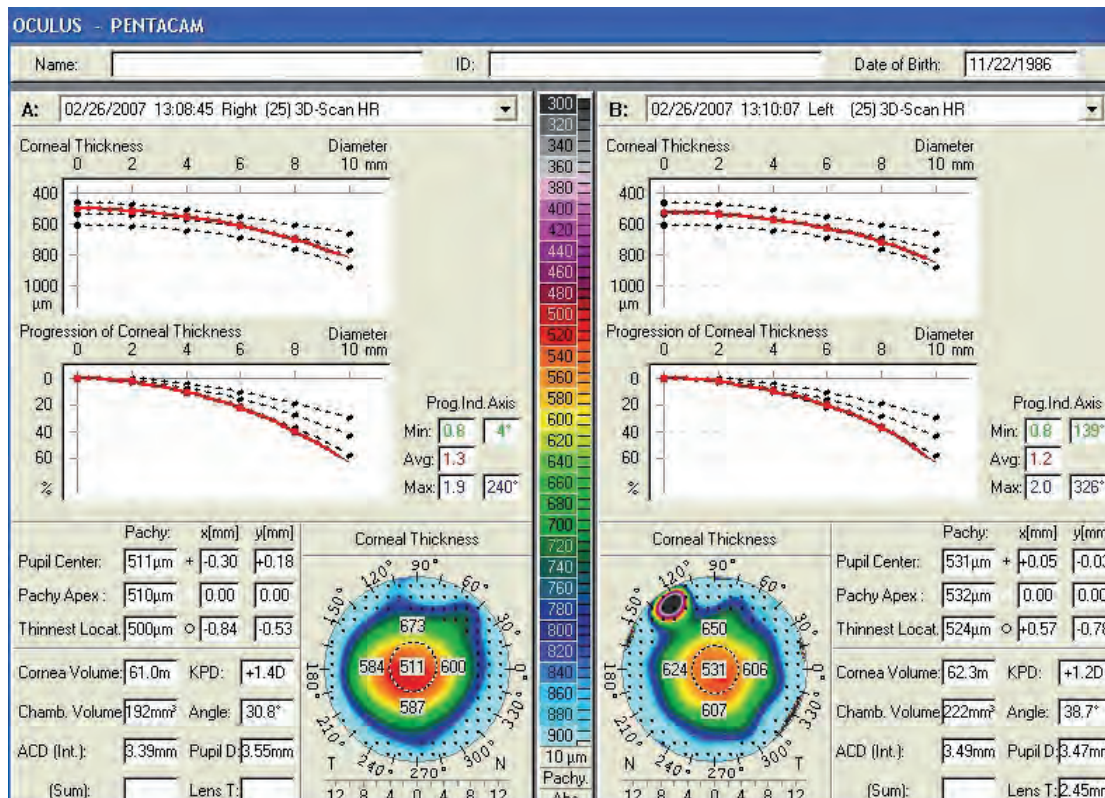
OCULUS - PENTACAM

Name: ID: Date of Birth: 11/22/1986

A: 02/26/2007 13:08:45 Right (25) 3D-Scan HR

Corneal Thickness Diameter
0 2 4 6 8 10 mm
400
600
800
1000
µm

Progression of Corneal Thickness Diameter
0 2 4 6 8 10 mm
0
20
40
60
%

Prog.Ind. Axis
Min: 0.8 4°
Avg: 1.3
Max: 1.9 240°

Pachy: x[mm] y[mm]
Pupil Center: 511µm + -0.30 +0.18
Pachy Apex: 510µm 0.00 0.00
Thinnest Locat. 500µm ○ -0.84 -0.53

Cornea Volume: 61.0m KPD: +1.4D
Chamb. Volume 192mm³ Angle: 30.8°
ACD (Int.): 3.39mm Pupil D: 3.55mm
(Sum): Lens T:

Corneal Thickness
90° 60° 30° 0 330 300° 270° 240° 210° 180° 150° 120°
673 584 511 600 587
T N
12 8 4 0 4 8 12

300 320 340 360 380 400 420 440 460 480 500 520 540 560 580 600 620 640 660 680 700 720 740 760 780 800 820 840 860 880 900
10 µm
Pachy.
Abs

B: 02/26/2007 13:10:07 Left (25) 3D-Scan HR

Corneal Thickness Diameter
0 2 4 6 8 10 mm
400
600
800
1000
µm

Progression of Corneal Thickness Diameter
0 2 4 6 8 10 mm
0
20
40
60
%

Prog.Ind. Axis
Min: 0.8 139°
Avg: 1.2
Max: 2.0 326°

Corneal Thickness
90° 60° 30° 0 330 300° 270° 240° 210° 180° 150° 120°
650 624 531 606 607
N T
12 8 4 0 4 8 12

Pachy: x[mm] y[mm]
Pupil Center: 531µm + +0.05 -0.03
Pachy Apex: 532µm 0.00 0.00
Thinnest Locat. 524µm ○ +0.57 -0.78

Cornea Volume: 62.3m KPD: +1.2D
Chamb. Volume 222mm³ Angle: 38.7°
ACD (Int.): 3.49mm Pupil D: 3.47mm
(Sum): Lens T: 2.45mm